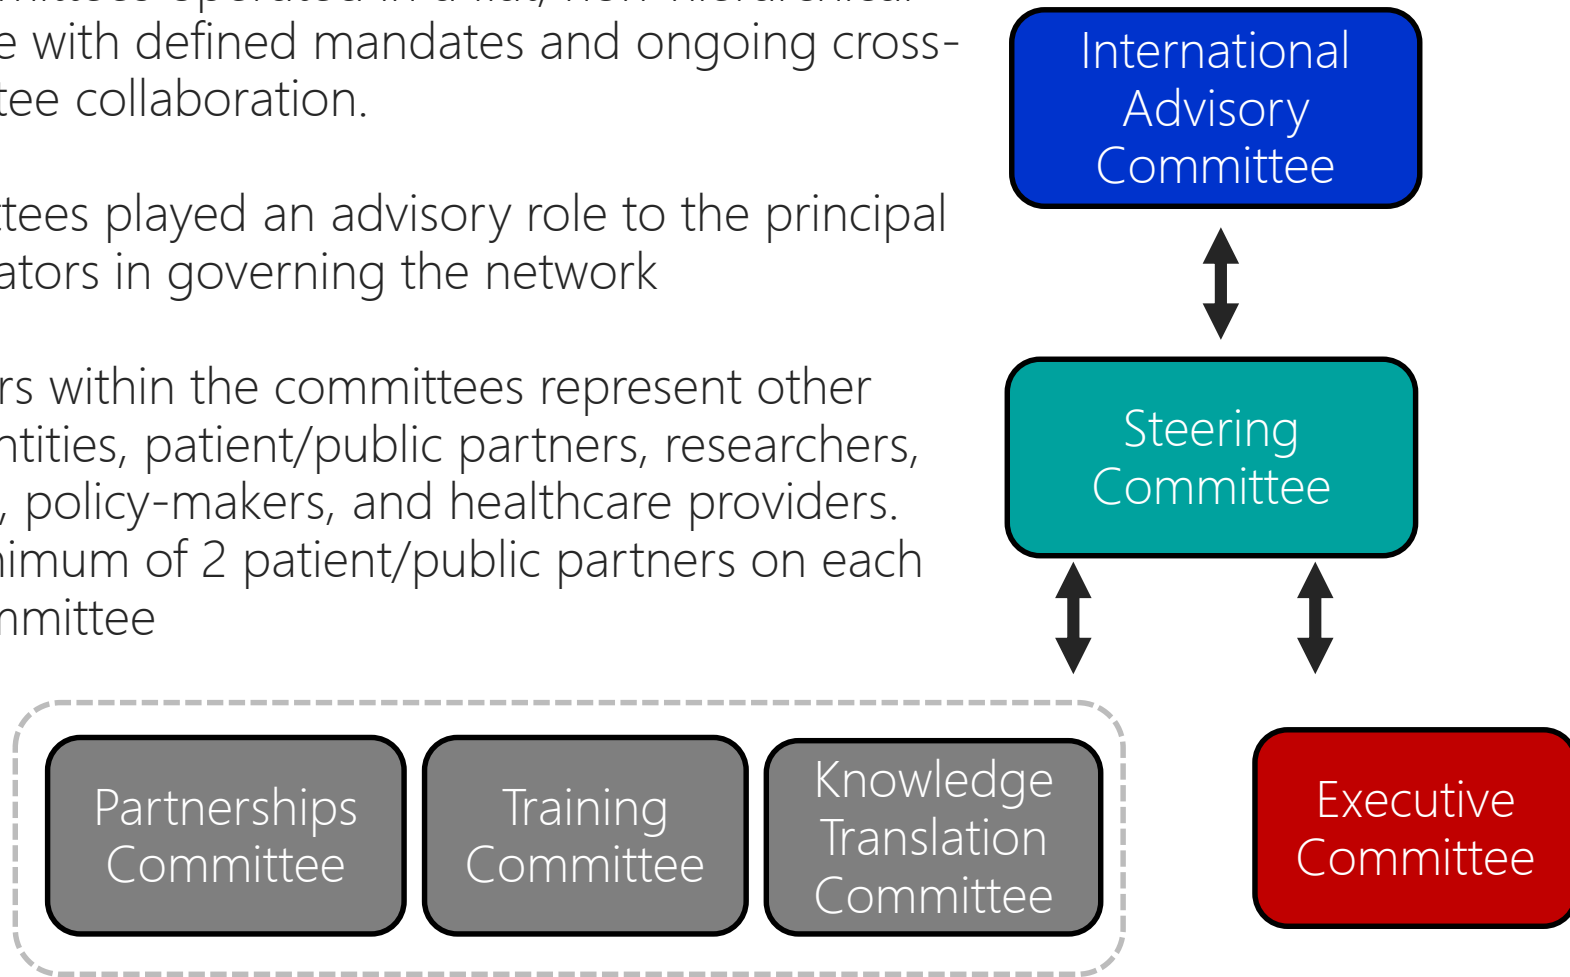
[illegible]
e with defined mandates and ongoing cross-tee collaboration.

tees played an advisory role to the principal ators in governing the network

rs within the committees represent other ntities, patient/public partners, researchers, , policy-makers, and healthcare providers. imum of 2 patient/public partners on each nmittee

International Advisory Committee

Steering Committee

Partnerships Committee

Training Committee

Knowledge Translation Committee

Executive Committee